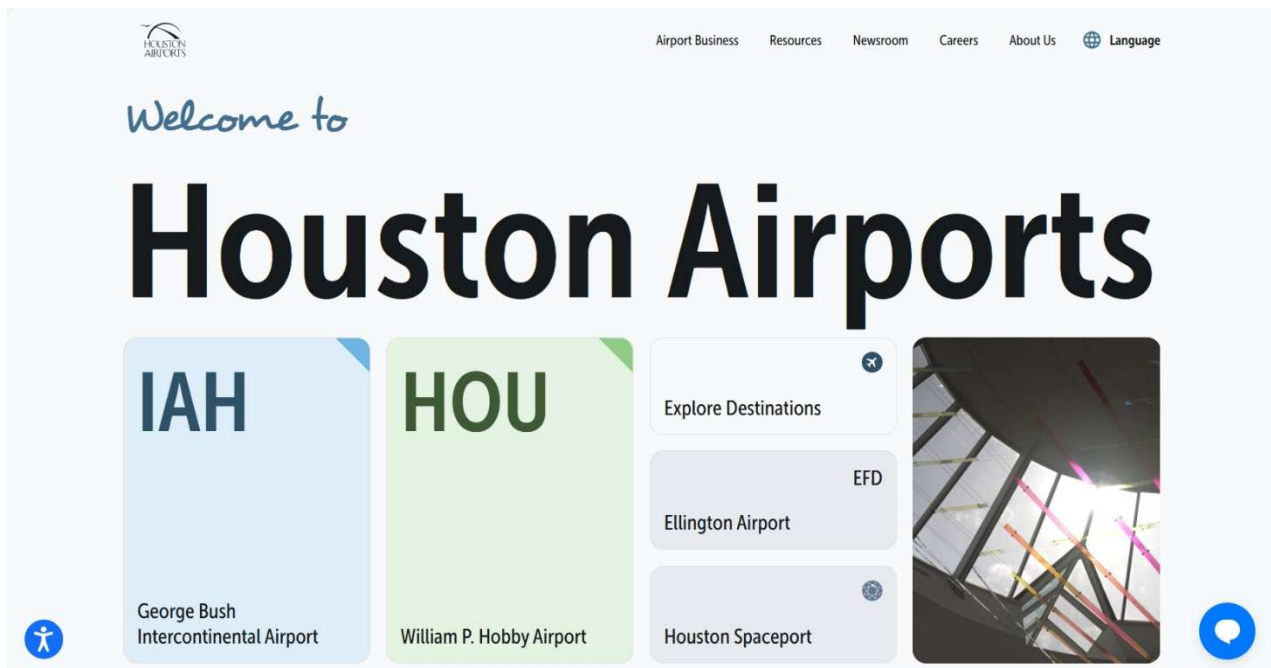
HOUSTON AIRPORTS

Airport Business Resources Newsroom Careers About Us Language

Welcome to

Houston Airports

IAH

George Bush Intercontinental Airport

HOU

William P. Hobby Airport

Explore Destinations

EFD

Ellington Airport

Houston Spaceport